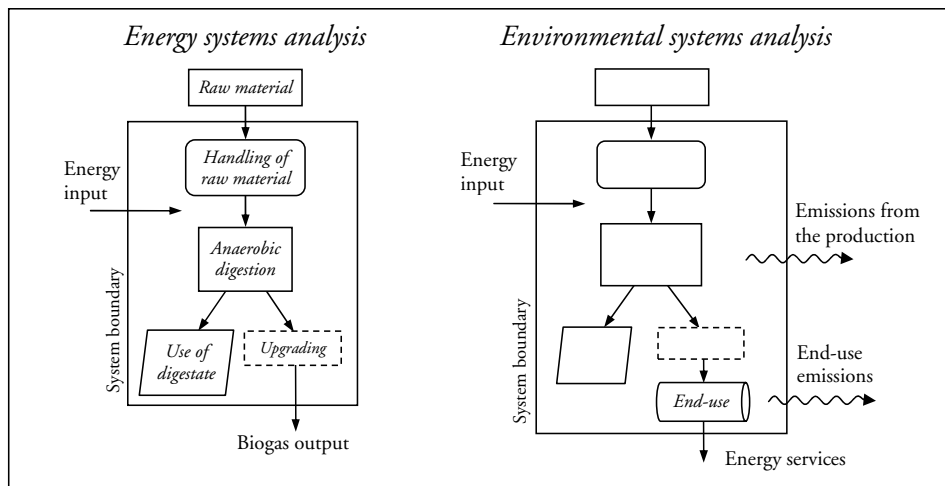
Energy systems analysis

Raw material

Handling of raw material

Energy input

Anaerobic digestion

System boundary

Use of digestate

Upgrading

Biogas output

Environmental systems analysis

Energy input

Emissions from the production

System boundary

End-use emissions

End-use

Energy services